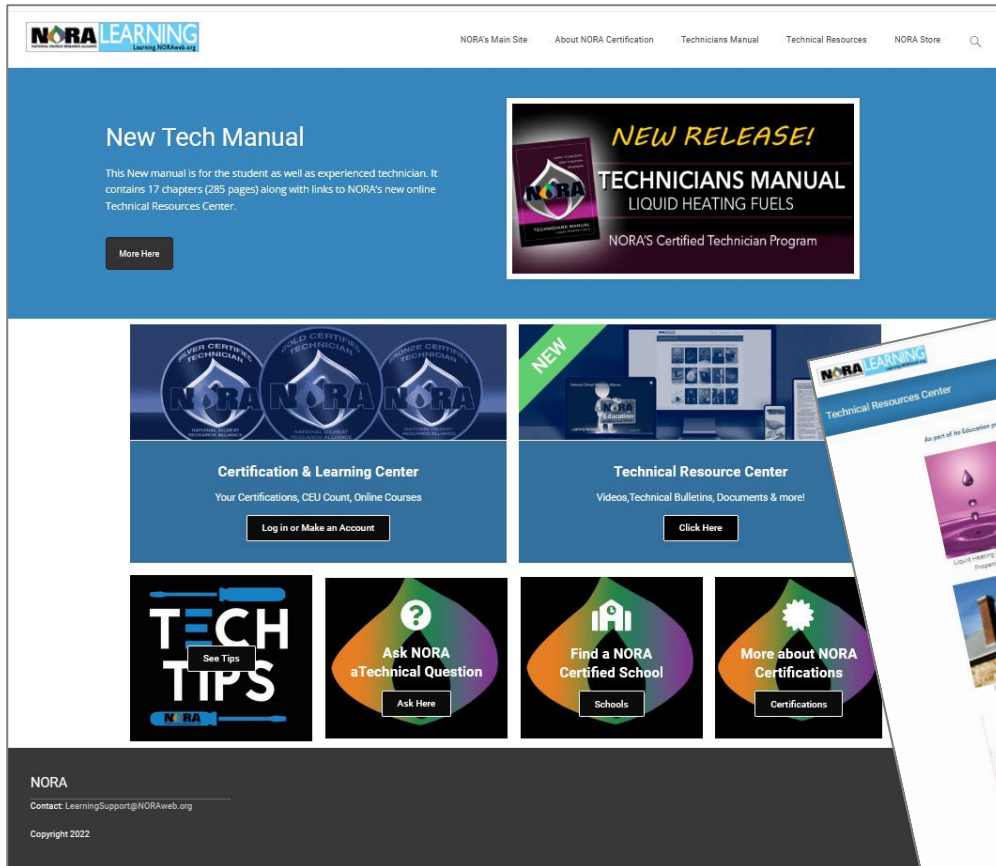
NORA LEARNING
NATIONAL OILHEAT RESEARCH ALLIANCE Learning.NORAweb.org

NORA's Main Site About NORA Certification Technicians Manual Technical Resources NORA Store

New Tech Manual

This New manual is for the student as well as experienced technician. It contains 17 chapters (285 pages) along with links to NORA's new online Technical Resources Center.

More Here

NEW RELEASE!
TECHNICIANS MANUAL
LIQUID HEATING FUELS
NORA'S Certified Technician Program

SILVER CERTIFIED TECHNICIAN NORA NATIONAL OILHEAT RESEARCH ALLIANCE
GOLD CERTIFIED TECHNICIAN NORA NATIONAL OILHEAT RESEARCH ALLIANCE
BRONZE CERTIFIED TECHNICIAN NORA NATIONAL OILHEAT RESEARCH ALLIANCE

Certification & Learning Center
Your Certifications, CEU Count, Online Courses
Log in or Make an Account

NEW

Technical Resource Center
Videos,Technical Bulletins, Documents & more!
Click Here

TECH TIPS
See Tips
NORA

Ask NORA aTechnical Question
Ask Here

Find a NORA Certified School
Schools

More about NORA Certifications
Certifications

NORA
Contact: LearningSupport@NORAweb.org
Copyright 2022

NORA LEARNING
Technical Resources Center
As part of its Education p
Liquid Heating
Propert